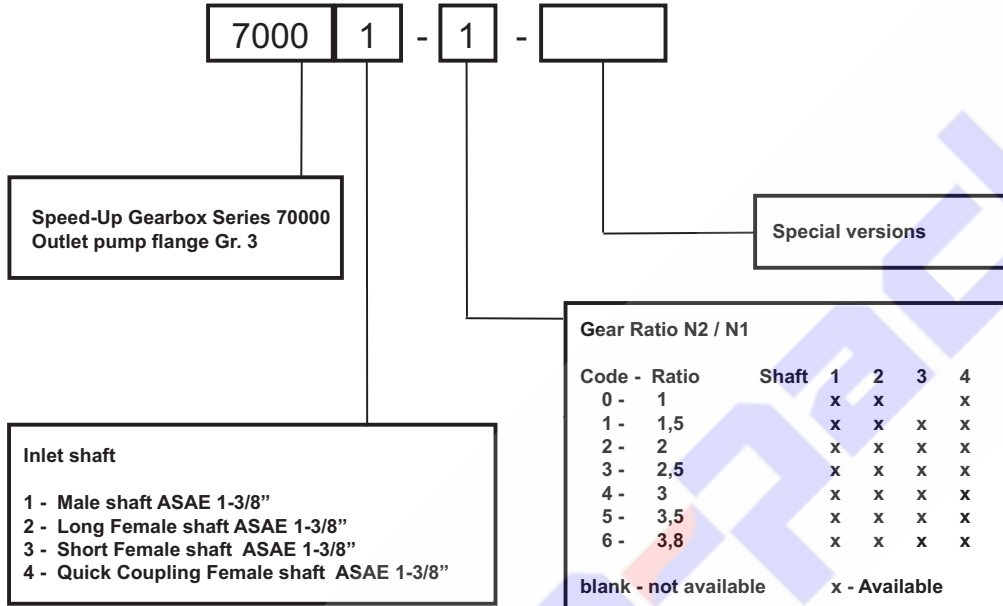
7000 1 - 1 -

Speed-Up Gearbox Series 70000
Outlet pump flange Gr. 3

Special versions

Gear Ratio N2 / N1

| Code - | Ratio | Shaft 1 | 2 | 3 | 4 |
|---|---|---|---|---|---|
| 0 - | 1 | x | x | | x |
| 1 - | 1,5 | x | x | x | x |
| 2 - | 2 | x | x | x | x |
| 3 - | 2,5 | x | x | x | x |
| 4 - | 3 | x | x | x | x |
| 5 - | 3,5 | x | x | x | x |
| 6 - | 3,8 | x | x | x | x |

blank - not available x - Available

Inlet shaft

1 - Male shaft ASAE 1-3/8"
2 - Long Female shaft ASAE 1-3/8"
3 - Short Female shaft ASAE 1-3/8"
4 - Quick Coupling Female shaft ASAE 1-3/8"